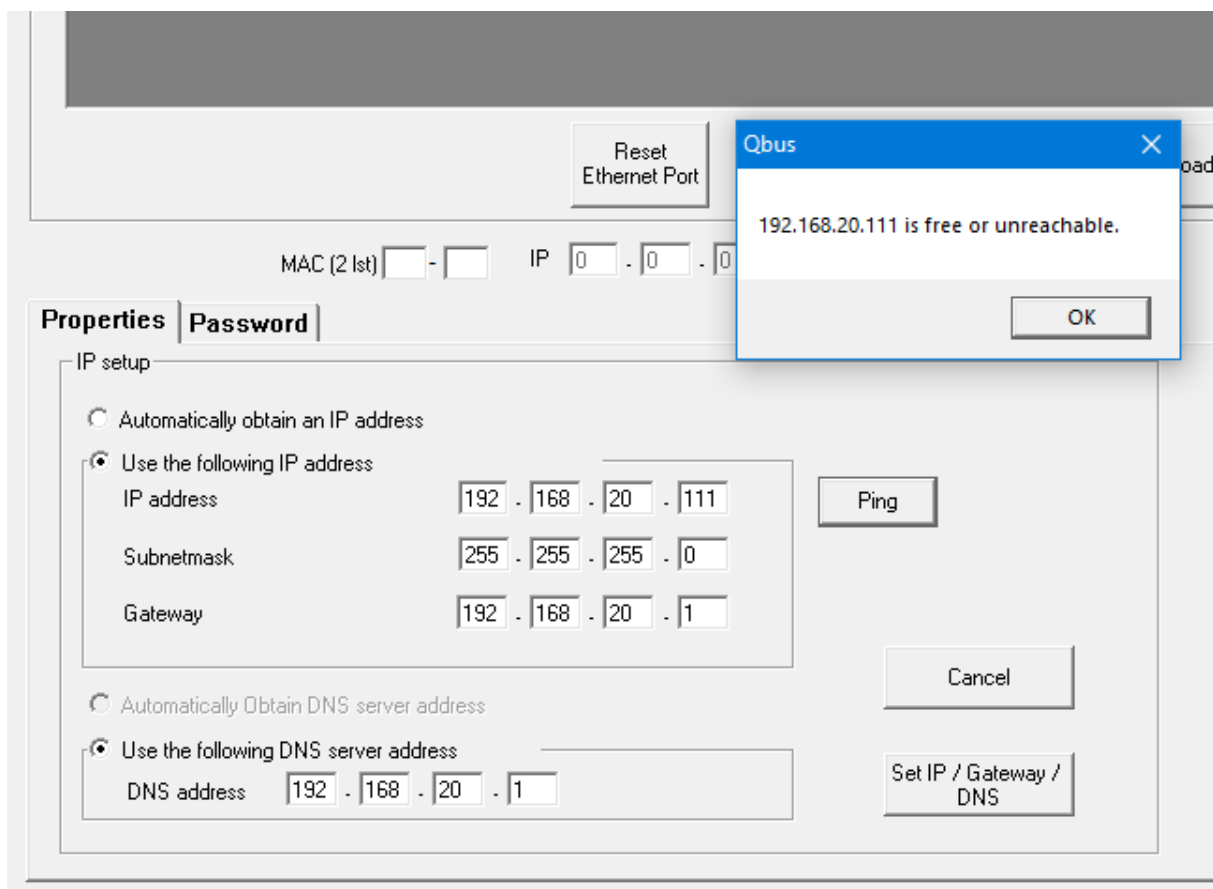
Reset Ethernet Port

oad

Qbus

192.168.20.111 is free or unreachable.

OK

MAC (2 lst) -

IP 0 . 0 . 0

Properties

Password

IP setup

Automatically obtain an IP address

Use the following IP address

IP address 192 . 168 . 20 . 111

Subnetmask 255 . 255 . 255 . 0

Gateway 192 . 168 . 20 . 1

Ping

Cancel

Automatically Obtain DNS server address

Use the following DNS server address

DNS address 192 . 168 . 20 . 1

Set IP / Gateway / DNS